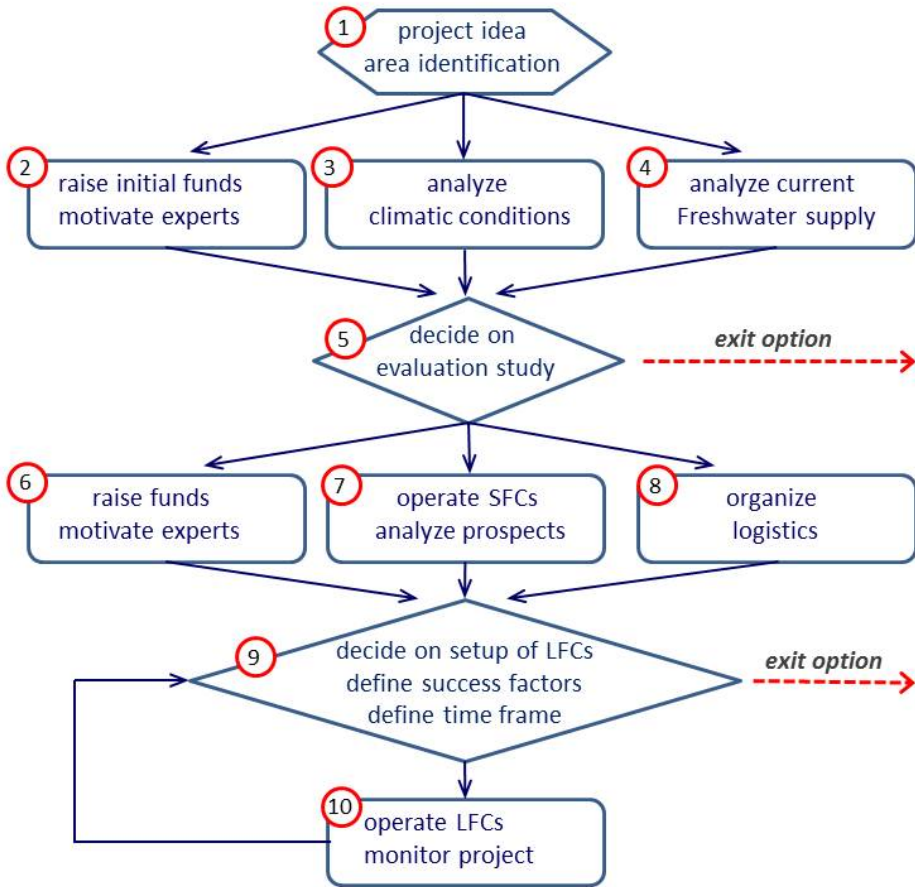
1 project idea area identification

2 raise initial funds motivate experts

3 analyze climatic conditions

4 analyze current Freshwater supply

5 decide on evaluation study

exit option

6 raise funds motivate experts

7 operate SFCs analyze prospects

8 organize logistics

9 decide on setup of LFCs define success factors define time frame

exit option

10 operate LFCs monitor project